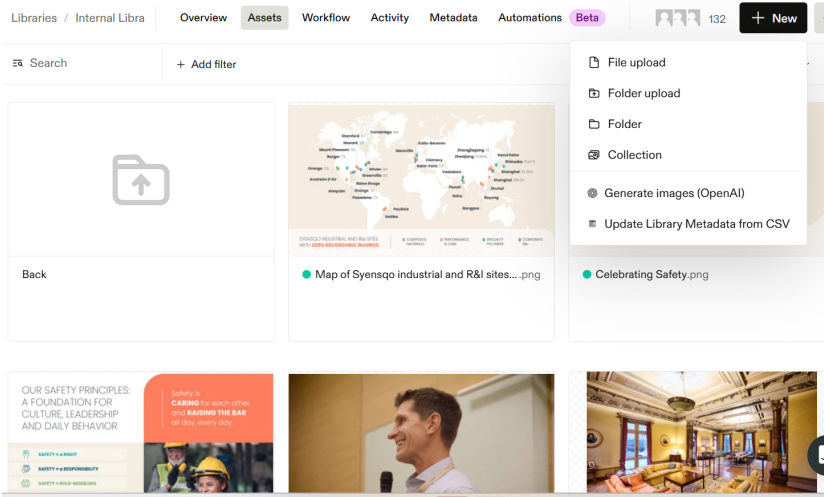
Libraries / Internal Libra   Overview   Assets   Workflow   Activity   Metadata   Automations   Beta   132   New

Search   Add filter

File upload
Folder upload
Folder
Collection
Generate images (OpenAI)
Update Library Metadata from CSV

SYENSQO INDUSTRIAL AND R&I SITES WITH ZERO RECORDABLE INJURIES

Back

Map of Syensqo industrial and R&I sites....png

Celebrating Safety.png

OUR SAFETY PRINCIPLES: A FOUNDATION FOR CULTURE, LEADERSHIP AND DAILY BEHAVIOR

Safety is CARING for each other, and RAISING THE BAR all day, every day.

SAFETY = RIGHT
SAFETY = RESPONSIBILITY
SAFETY = ROLE-MODELING